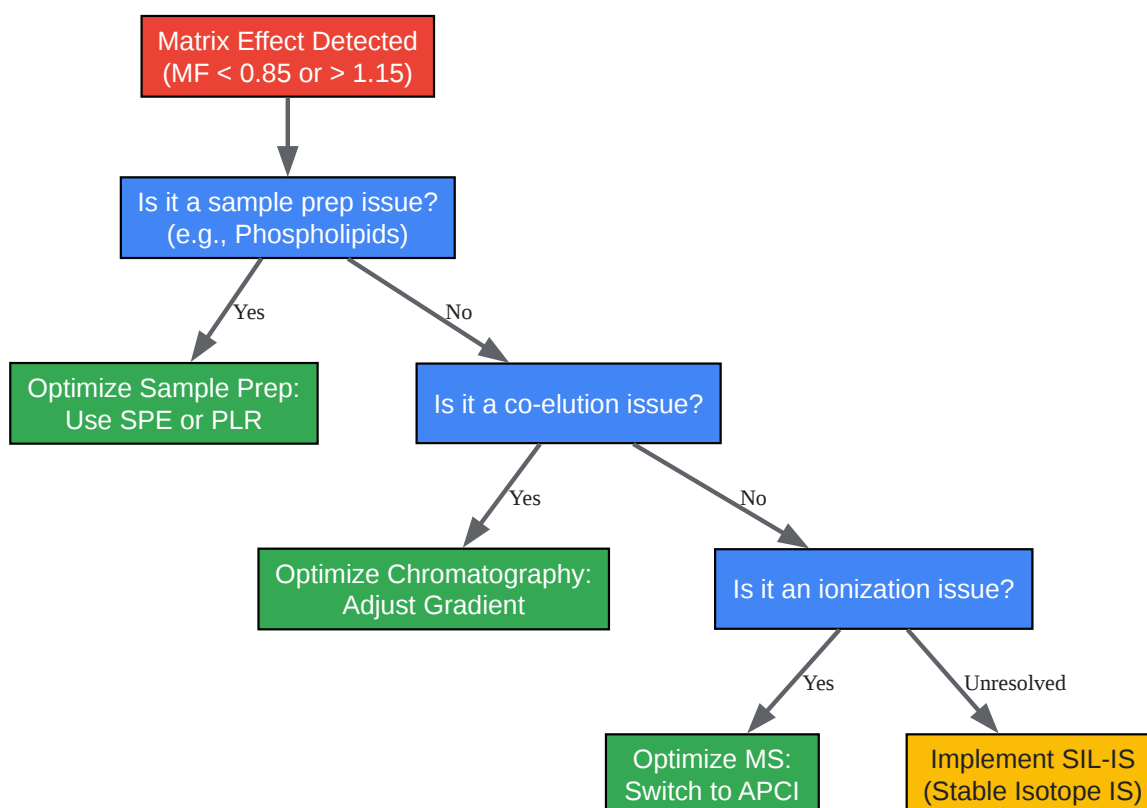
Matrix Effect Detected
(MF < 0.85 or > 1.15)

Is it a sample prep issue?
(e.g., Phospholipids)

Yes

No

Optimize Sample Prep:
Use SPE or PLR

Is it a co-elution issue?

Yes

No

Optimize Chromatography:
Adjust Gradient

Is it an ionization issue?

Yes

Unresolved

Optimize MS:
Switch to APCI

Implement SIL-IS
(Stable Isotope IS)